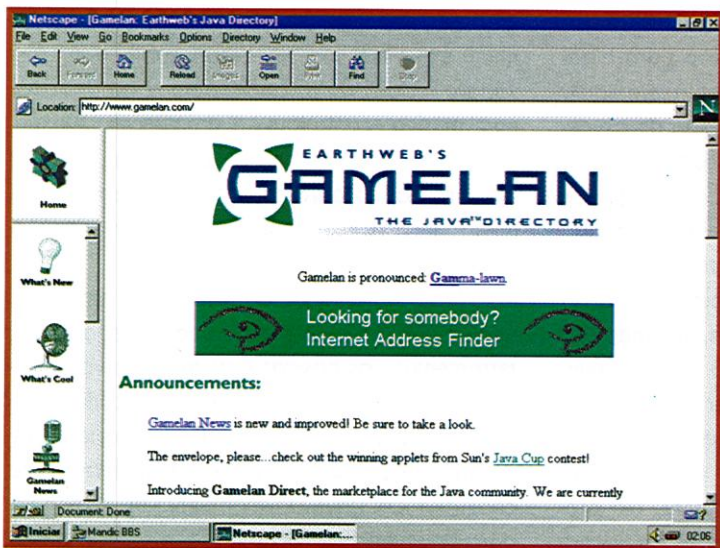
Netscape - [Gamelan: Earthweb's Java Directory]

File Edit View Go Bookmarks Options Directory Window Help

Back Forward Home Reload Images Open Print Find Stop

Location: http://www.gamelan.com/

Home

What's New

What's Cool

Gamelan News

EARTHWEB'S

GAMELAN

THE JAVA™ DIRECTORY

Gamelan is pronounced: Gamma-lawn.

Looking for somebody?
Internet Address Finder

Announcements:

Gamelan News is new and improved! Be sure to take a look.

The envelope, please...check out the winning applets from Sun's Java Cup contest!

Introducing Gamelan Direct, the marketplace for the Java community. We are currently

Document: Done

Iniciar Mandic BBS Netscape - [Gamelan:... 02:06